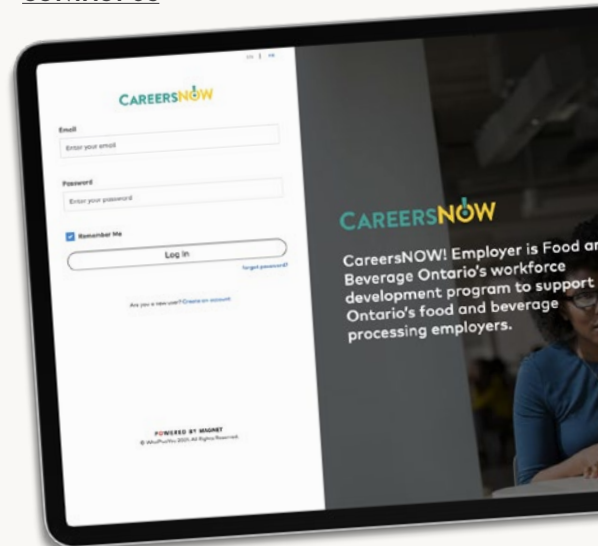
CAREERSNOW

Email

Enter your email

Password

Enter your password

Remember Me

Log in

Forgot password?

Are you a new user? Create an account

POWERED BY MAGNET

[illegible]

CAREERSNOW

CareersNOW! Employer is Food a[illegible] Beverage Ontario's workforce development program to support Ontario's food and beverage processing employers.